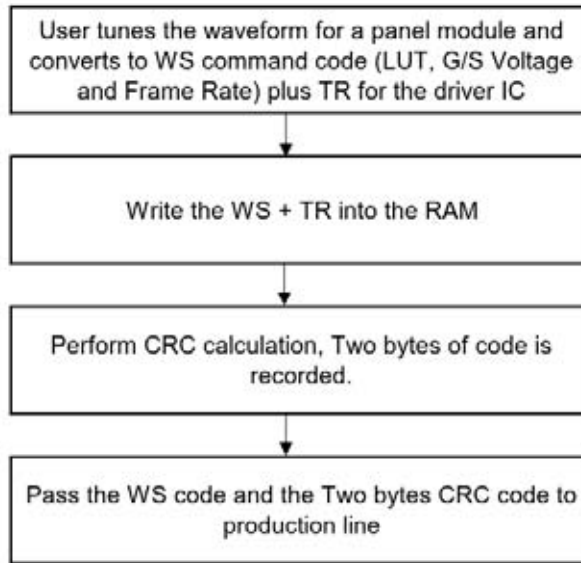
User tunes the waveform for a panel module and converts to WS command code (LUT, G/S Voltage and Frame Rate) plus TR for the driver IC

Write the WS + TR into the RAM

Perform CRC calculation, Two bytes of code is recorded.

Pass the WS code and the Two bytes CRC code to production line